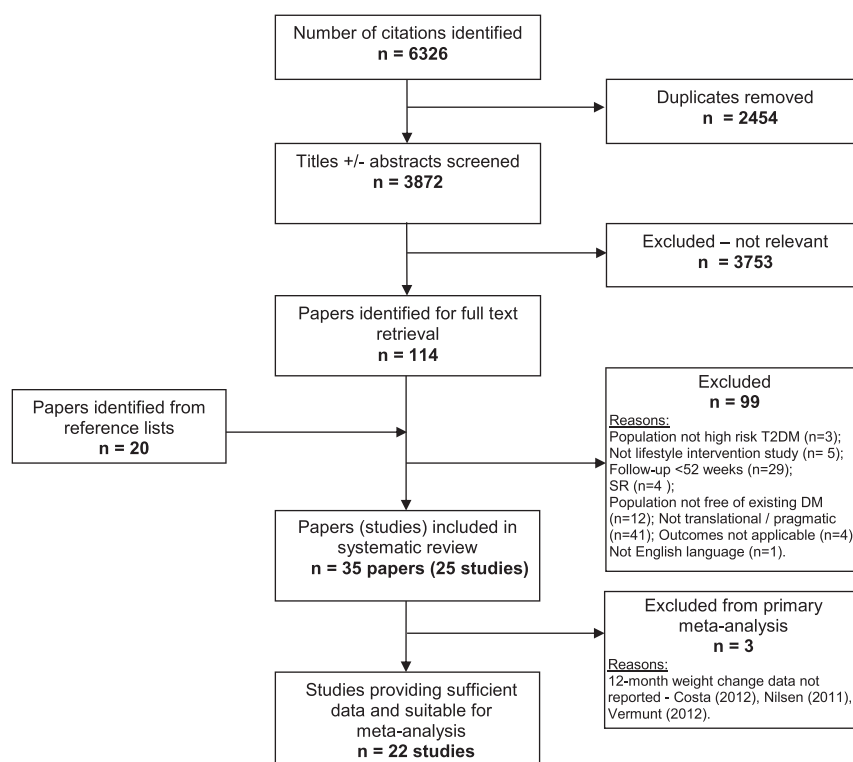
Number of citations identified
**n = 6326**

Duplicates removed
**n = 2454**

Titles +/- abstracts screened
**n = 3872**

Excluded – not relevant
**n = 3753**

Papers identified for full text retrieval
**n = 114**

Papers identified from reference lists
**n = 20**

Excluded
**n = 99**
Reasons:
Population not high risk T2DM (n=3);
Not lifestyle intervention study (n= 5);
Follow-up <52 weeks (n=29);
SR (n=4 );
Population not free of existing DM (n=12); Not translational / pragmatic (n=41); Outcomes not applicable (n=4); Not English language (n=1).

Papers (studies) included in systematic review
**n = 35 papers (25 studies)**

Excluded from primary meta-analysis
**n = 3**
Reasons:
12-month weight change data not reported - Costa (2012), Nilsen (2011), Vermunt (2012).

Studies providing sufficient data and suitable for meta-analysis
**n = 22 studies**